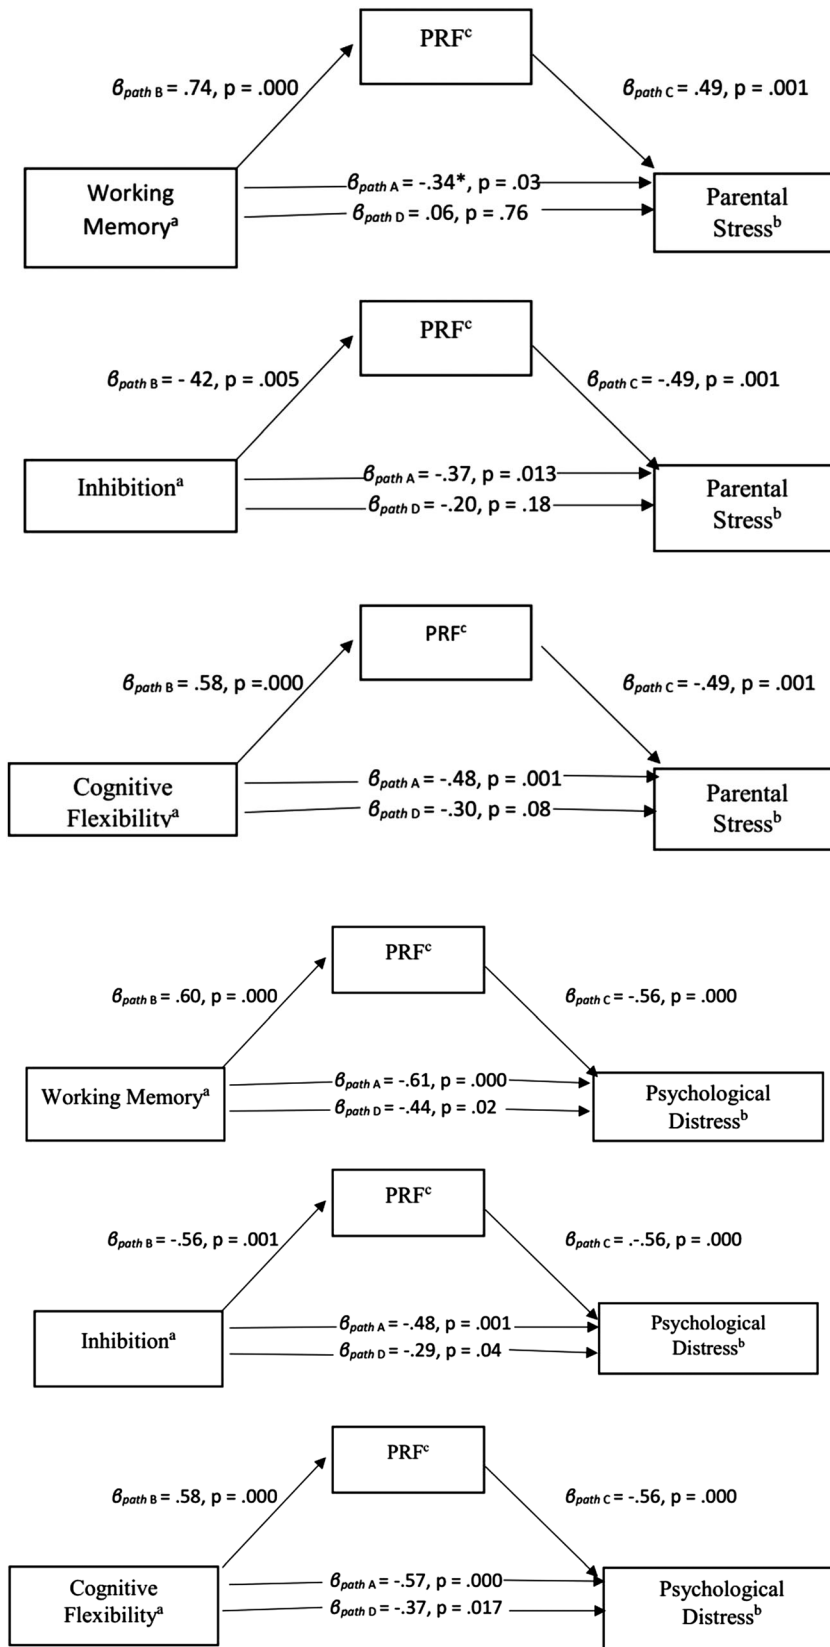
PRF$^{c}$

$\beta_{path\ B}$ = .74, p = .000

$\beta_{path\ C}$ = .49, p = .001

Working Memory$^{a}$

$\beta_{path\ A}$ = -.34*, p = .03

$\beta_{path\ D}$ = .06, p = .76

Parental Stress$^{b}$

PRF$^{c}$

$\beta_{path\ B}$ = - 42, p = .005

$\beta_{path\ C}$ = -.49, p = .001

Inhibition$^{a}$

$\beta_{path\ A}$ = -.37, p = .013

$\beta_{path\ D}$ = -.20, p = .18

Parental Stress$^{b}$

PRF$^{c}$

$\beta_{path\ B}$ = .58, p =.000

$\beta_{path\ C}$ = -.49, p = .001

Cognitive Flexibility$^{a}$

$\beta_{path\ A}$ = -.48, p = .001

$\beta_{path\ D}$ = -.30, p = .08

Parental Stress$^{b}$

PRF$^{c}$

$\beta_{path\ B}$ = .60, p = .000

$\beta_{path\ C}$ = -.56, p = .000

Working Memory$^{a}$

$\beta_{path\ A}$ = -.61, p = .000

$\beta_{path\ D}$ = -.44, p = .02

Psychological Distress$^{b}$

PRF$^{c}$

$\beta_{path\ B}$ = -.56, p = .001

$\beta_{path\ C}$ = .-.56, p = .000

Inhibition$^{a}$

$\beta_{path\ A}$ = -.48, p = .001

$\beta_{path\ D}$ = -.29, p = .04

Psychological Distress$^{b}$

PRF$^{c}$

$\beta_{path\ B}$ = .58, p = .000

$\beta_{path\ C}$ = -.56, p = .000

Cognitive Flexibility$^{a}$

$\beta_{path\ A}$ = -.57, p = .000

$\beta_{path\ D}$ = -.37, p = .017

Psychological Distress$^{b}$